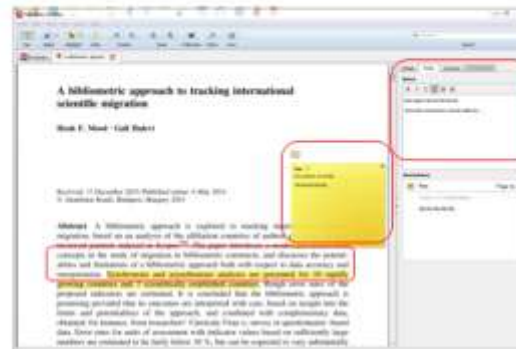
A bibliometric approach to tracking international scientific migration

Henk F. Moed · Gali Halevi

Received: 17 December 2013 / Published online: 6 May 2014
© Akadémiai Kiadó, Budapest, Hungary 2014

Abstract A bibliometric approach is explored to tracking international scientific migration, based on an analysis of the affiliation countries of authors publishing in peer reviewed journals indexed in Scopus™. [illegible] Synchronous and asynchronous analyses are presented for 16 rapidly growing countries and 7 scientifically established countries. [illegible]

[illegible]